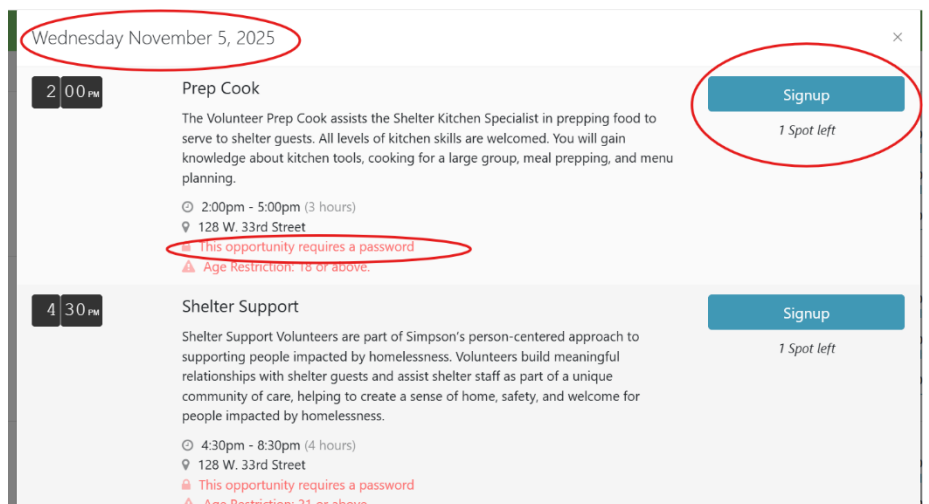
Wednesday November 5, 2025

×

2 00 PM

Prep Cook

The Volunteer Prep Cook assists the Shelter Kitchen Specialist in prepping food to serve to shelter guests. All levels of kitchen skills are welcomed. You will gain knowledge about kitchen tools, cooking for a large group, meal prepping, and menu planning.

2:00pm - 5:00pm (3 hours)
128 W. 33rd Street
This opportunity requires a password
Age Restriction: 18 or above.

Signup

1 Spot left

4 30 PM

Shelter Support

Shelter Support Volunteers are part of Simpson's person-centered approach to supporting people impacted by homelessness. Volunteers build meaningful relationships with shelter guests and assist shelter staff as part of a unique community of care, helping to create a sense of home, safety, and welcome for people impacted by homelessness.

4:30pm - 8:30pm (4 hours)
128 W. 33rd Street
This opportunity requires a password
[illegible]

Signup

1 Spot left